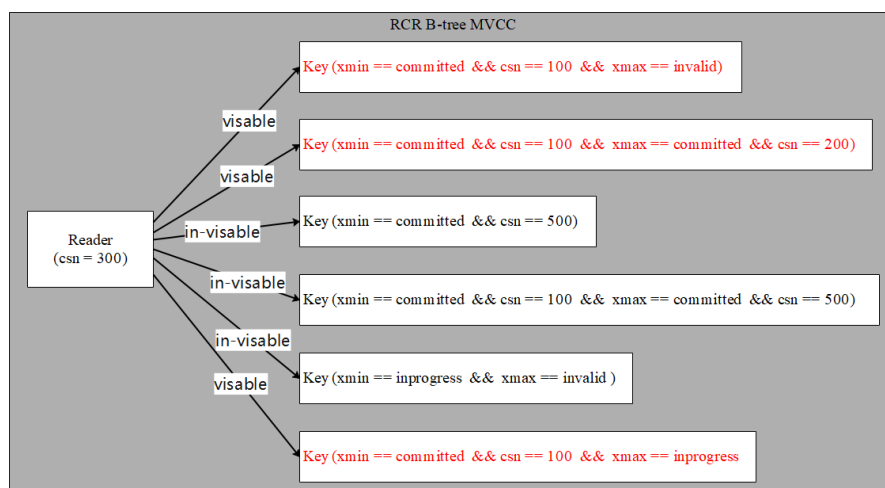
RCR B-tree MVCC

Reader
(csn = 300)

visable

visable

in-visable

in-visable

in-visable

visable

Key (xmin == committed && csn == 100 && xmax == invalid)

Key (xmin == committed && csn == 100 && xmax == committed && csn == 200)

Key (xmin == committed && csn == 500)

Key (xmin == committed && csn == 100 && xmax == committed && csn == 500)

Key (xmin == inprogress && xmax == invalid )

Key (xmin == committed && csn == 100 && xmax == inprogress